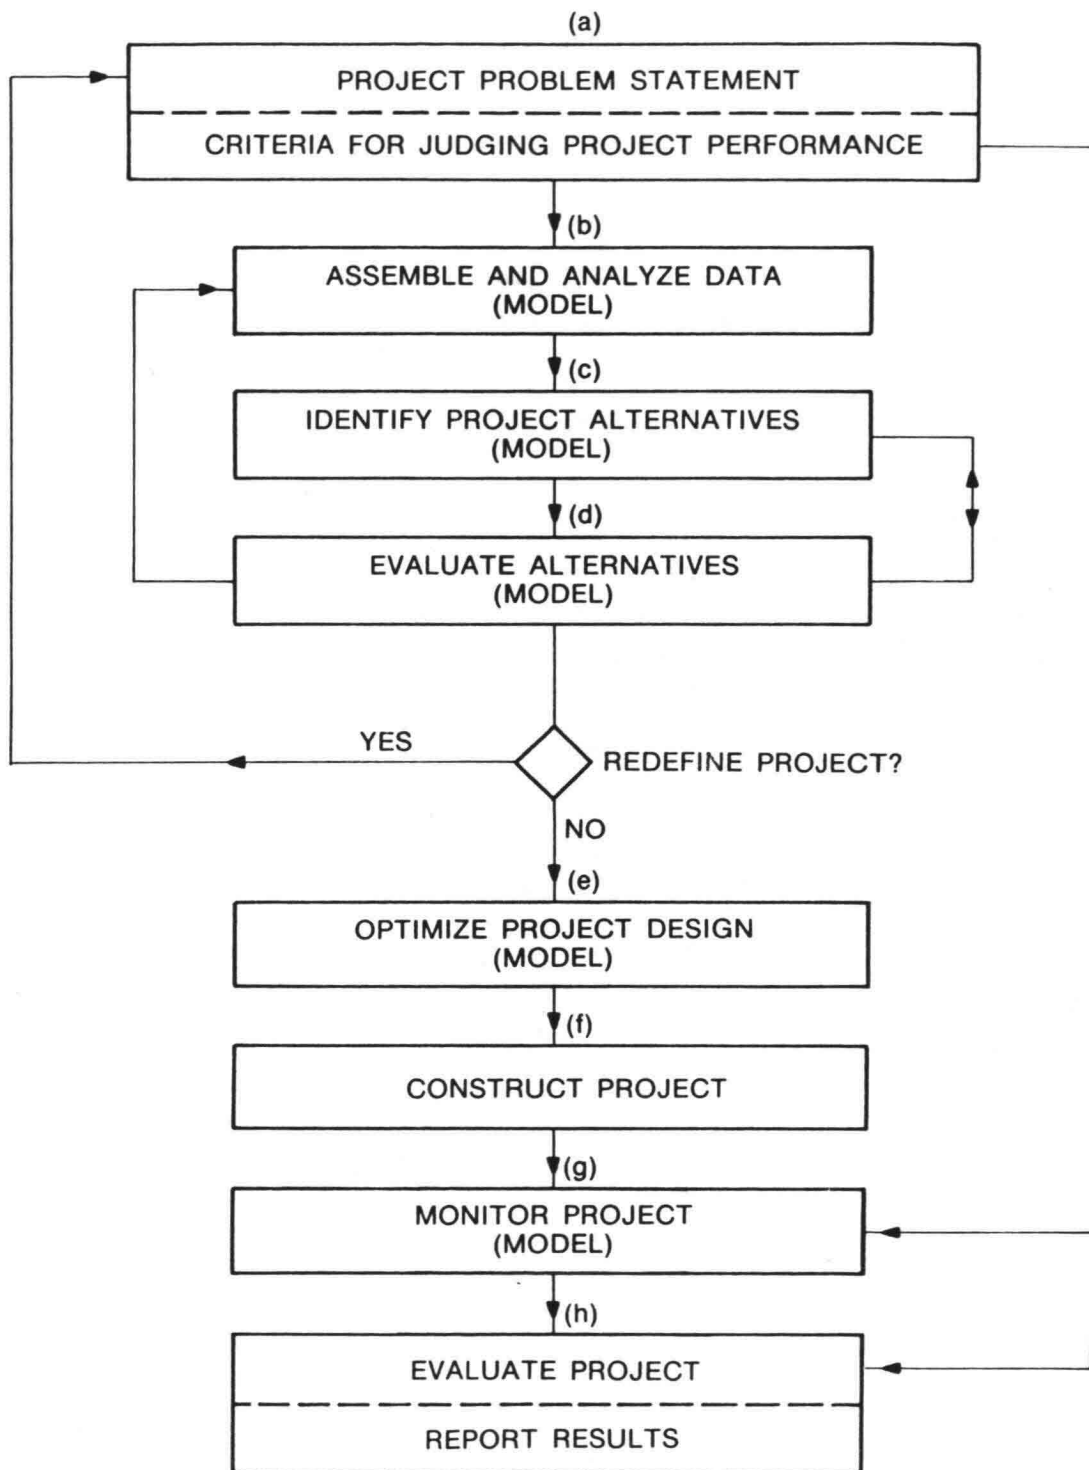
(a)

PROJECT PROBLEM STATEMENT

CRITERIA FOR JUDGING PROJECT PERFORMANCE

(b)

ASSEMBLE AND ANALYZE DATA (MODEL)

(c)

IDENTIFY PROJECT ALTERNATIVES (MODEL)

(d)

EVALUATE ALTERNATIVES (MODEL)

YES

REDEFINE PROJECT?

NO

(e)

OPTIMIZE PROJECT DESIGN (MODEL)

(f)

CONSTRUCT PROJECT

(g)

MONITOR PROJECT (MODEL)

(h)

EVALUATE PROJECT

REPORT RESULTS